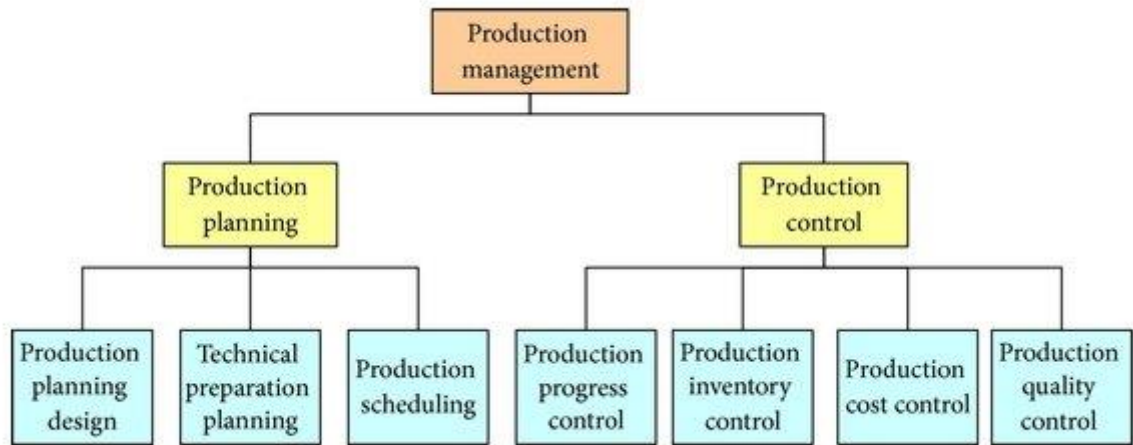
Production management

Production planning

Production control

Production planning design

Technical preparation planning

Production scheduling

Production progress control

Production inventory control

Production cost control

Production quality control